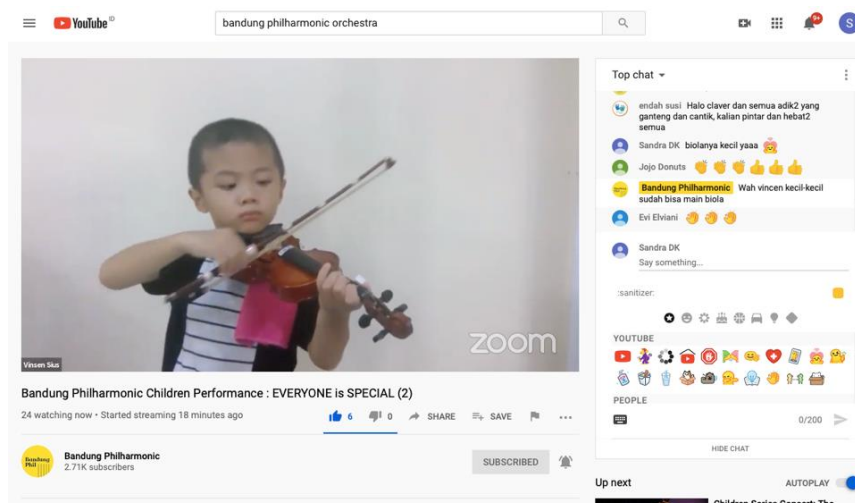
YouTube

bandung philharmonic orchestra

9+

S

Vinsen Sius

zoom

Bandung Philharmonic Children Performance : EVERYONE is SPECIAL (2)

24 watching now • Started streaming 18 minutes ago

6 0 SHARE SAVE

Bandung Phil

Bandung Philharmonic
2.71K subscribers

SUBSCRIBED

Top chat

endah susi Halo claver dan semua adik2 yang ganteng dan cantik, kalian pintar dan hebat2 semua

Sandra DK biolanya kecil yaaa

Jojo Donuts

Bandung Philharmonic Wah vincen kecil-kecil sudah bisa main biola

Evi Elviani

Sandra DK
Say something...

:sanitizer:

YOUTUBE

PEOPLE

0/200

HIDE CHAT

Up next

AUTOPLAY

Children Series Concert: The